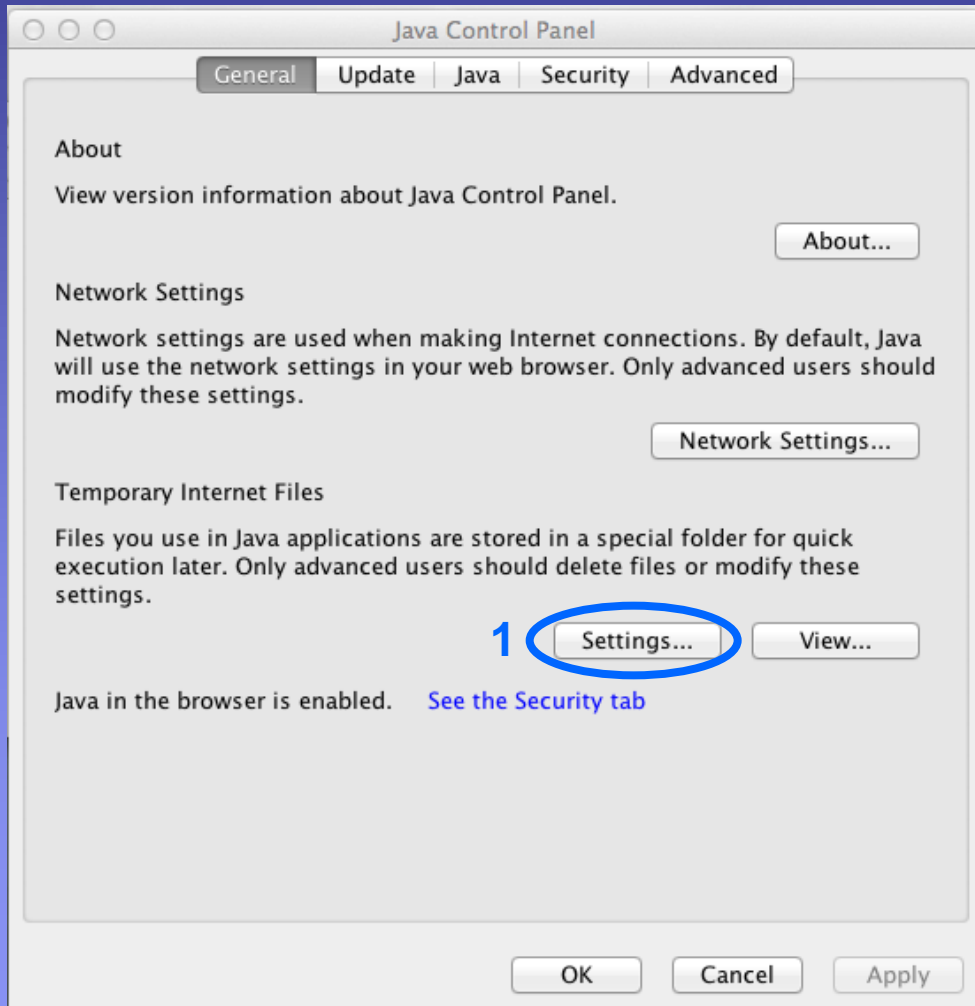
Java Control Panel

General | Update | Java | Security | Advanced

About

View version information about Java Control Panel.

About...

Network Settings

Network settings are used when making Internet connections. By default, Java will use the network settings in your web browser. Only advanced users should modify these settings.

Network Settings...

Temporary Internet Files

Files you use in Java applications are stored in a special folder for quick execution later. Only advanced users should delete files or modify these settings.

1 Settings... View...

Java in the browser is enabled. See the Security tab

OK Cancel Apply